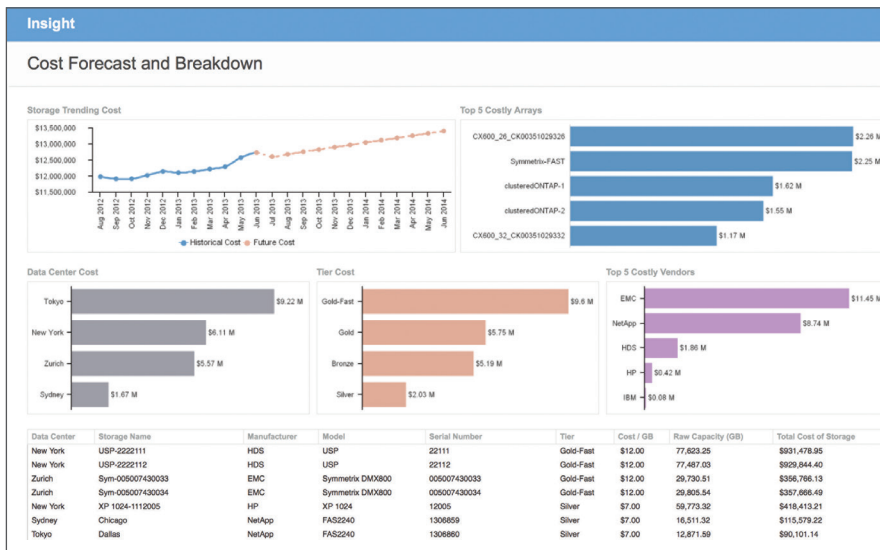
Insight

Cost Forecast and Breakdown

Storage Trending Cost

$13,500,000
$13,000,000
$12,500,000
$12,000,000
$11,500,000

Aug 2012, Sep 2012, Oct 2012, Nov 2012, Dec 2012, Jan 2013, Feb 2013, Mar 2013, Apr 2013, May 2013, Jun 2013, Jul 2013, Aug 2013, Sep 2013, Oct 2013, Nov 2013, Dec 2013, Jan 2014, Feb 2014, Mar 2014, Apr 2014, May 2014, Jun 2014

Historical Cost   Future Cost

Top 5 Costly Arrays

CX600_26_CK00351029326 $2.26 M
Symmetrix-FAST $2.25 M
clusteredONTAP-1 $1.62 M
clusteredONTAP-2 $1.55 M
CX600_32_CK00351029332 $1.17 M

Data Center Cost

Tokyo $9.22 M
New York $6.11 M
Zurich $5.57 M
Sydney $1.67 M

Tier Cost

Gold-Fast $9.6 M
Gold $5.75 M
Bronze $5.19 M
Silver $2.03 M

Top 5 Costly Vendors

EMC $11.45 M
NetApp $8.74 M
HDS $1.86 M
HP $0.42 M
IBM $0.08 M

| Data Center | Storage Name | Manufacturer | Model | Serial Number | Tier | Cost / GB | Raw Capacity (GB) | Total Cost of Storage |
|---|---|---|---|---|---|---|---|---|
| New York | USP-2222111 | HDS | USP | 22111 | Gold-Fast | $12.00 | 77,623.25 | $931,478.95 |
| New York | USP-2222112 | HDS | USP | 22112 | Gold-Fast | $12.00 | 77,487.03 | $929,844.40 |
| Zurich | Sym-005007430033 | EMC | Symmetrix DMX800 | 005007430033 | Gold-Fast | $12.00 | 29,730.51 | $356,766.13 |
| Zurich | Sym-005007430034 | EMC | Symmetrix DMX800 | 005007430034 | Gold-Fast | $12.00 | 29,805.54 | $357,666.49 |
| New York | XP 1024-1112005 | HP | XP 1024 | 12005 | Silver | $7.00 | 59,773.32 | $418,413.21 |
| Sydney | Chicago | NetApp | FAS2240 | 1306859 | Silver | $7.00 | 16,511.32 | $115,579.22 |
| Tokyo | Dallas | NetApp | FAS2240 | 1306860 | Silver | $7.00 | 12,871.59 | $90,101.14 |